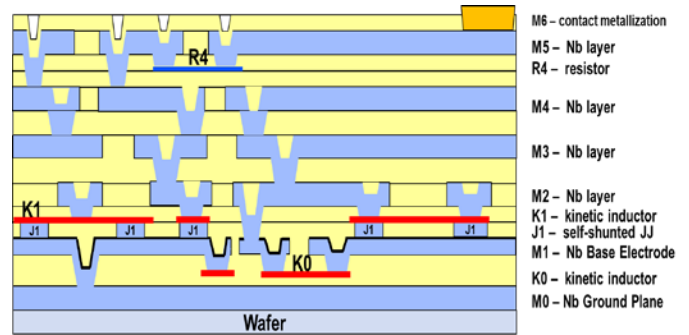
R4
K1
J1
J1
J1
J1
J1
K0
Wafer

M6 – contact metallization
M5 – Nb layer
R4 – resistor
M4 – Nb layer
M3 – Nb layer
M2 – Nb layer
K1 – kinetic inductor
J1 – self-shunted JJ
M1 – Nb Base Electrode
K0 – kinetic inductor
M0 – Nb Ground Plane